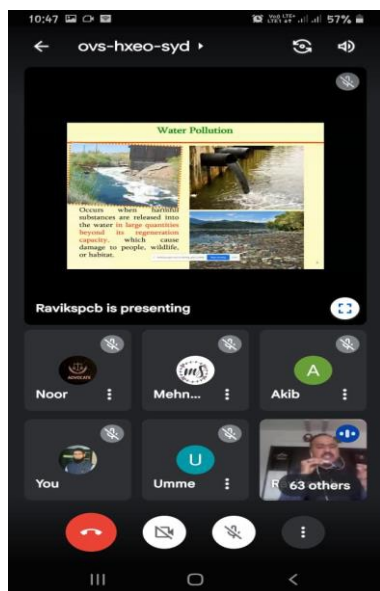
10:47 57%

ovs-hxeo-syd ▸

Water Pollution

Occurs when harmful substances are released into the water in large quantities beyond its regeneration capacity, which cause damage to people, wildlife, or habitat.

Raviksрcb is presenting

Noor

Mehn...

A

Akib

You

U

Umme

63 others